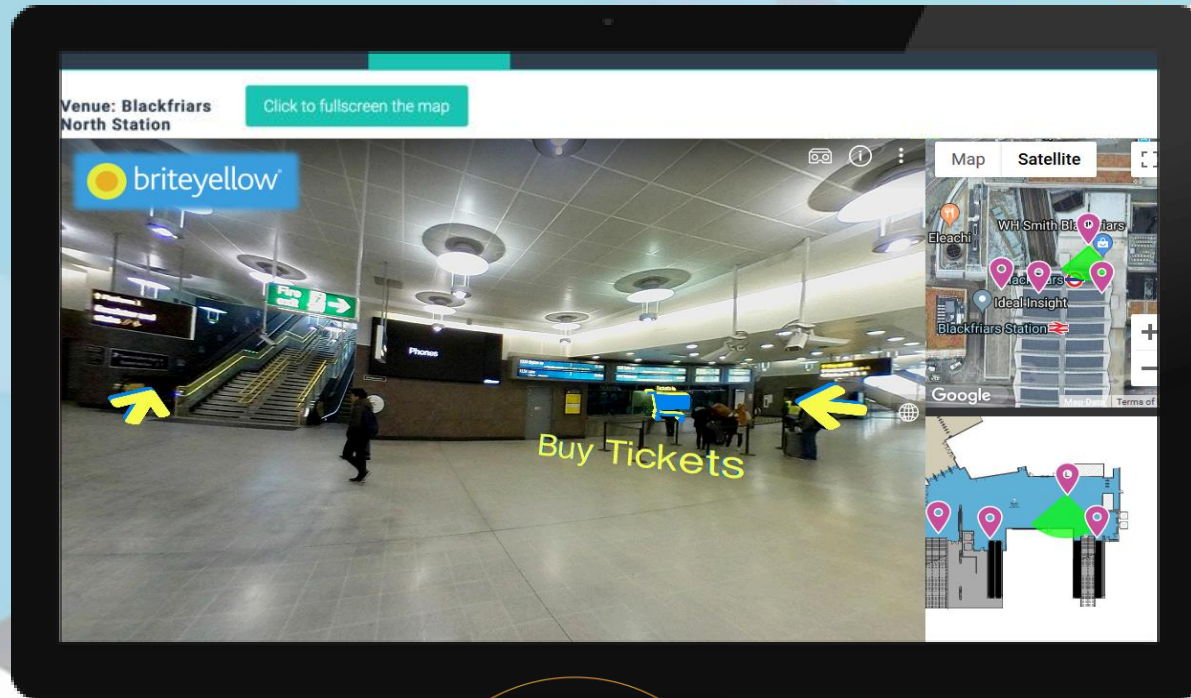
Venue: Blackfriars North Station

Click to fullscreen the map

briteyellow

Fire exit

Phones

Buy Tickets

Map

Satellite

Eleachi

WH Smith Blackfriars

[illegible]

Ideal Insight

Blackfriars Station

Google

Map Data

Terms of